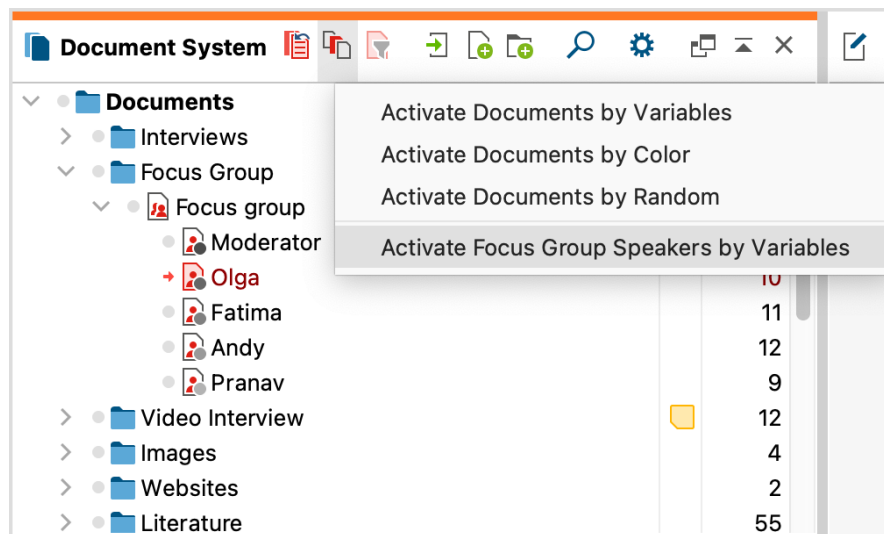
Document System

Documents
Interviews
Focus Group
Focus group
Moderator
Olga
Fatima
Andy
Pranav
Video Interview
Images
Websites
Literature

Activate Documents by Variables
Activate Documents by Color
Activate Documents by Random
Activate Focus Group Speakers by Variables

10
11
12
9
12
4
2
55